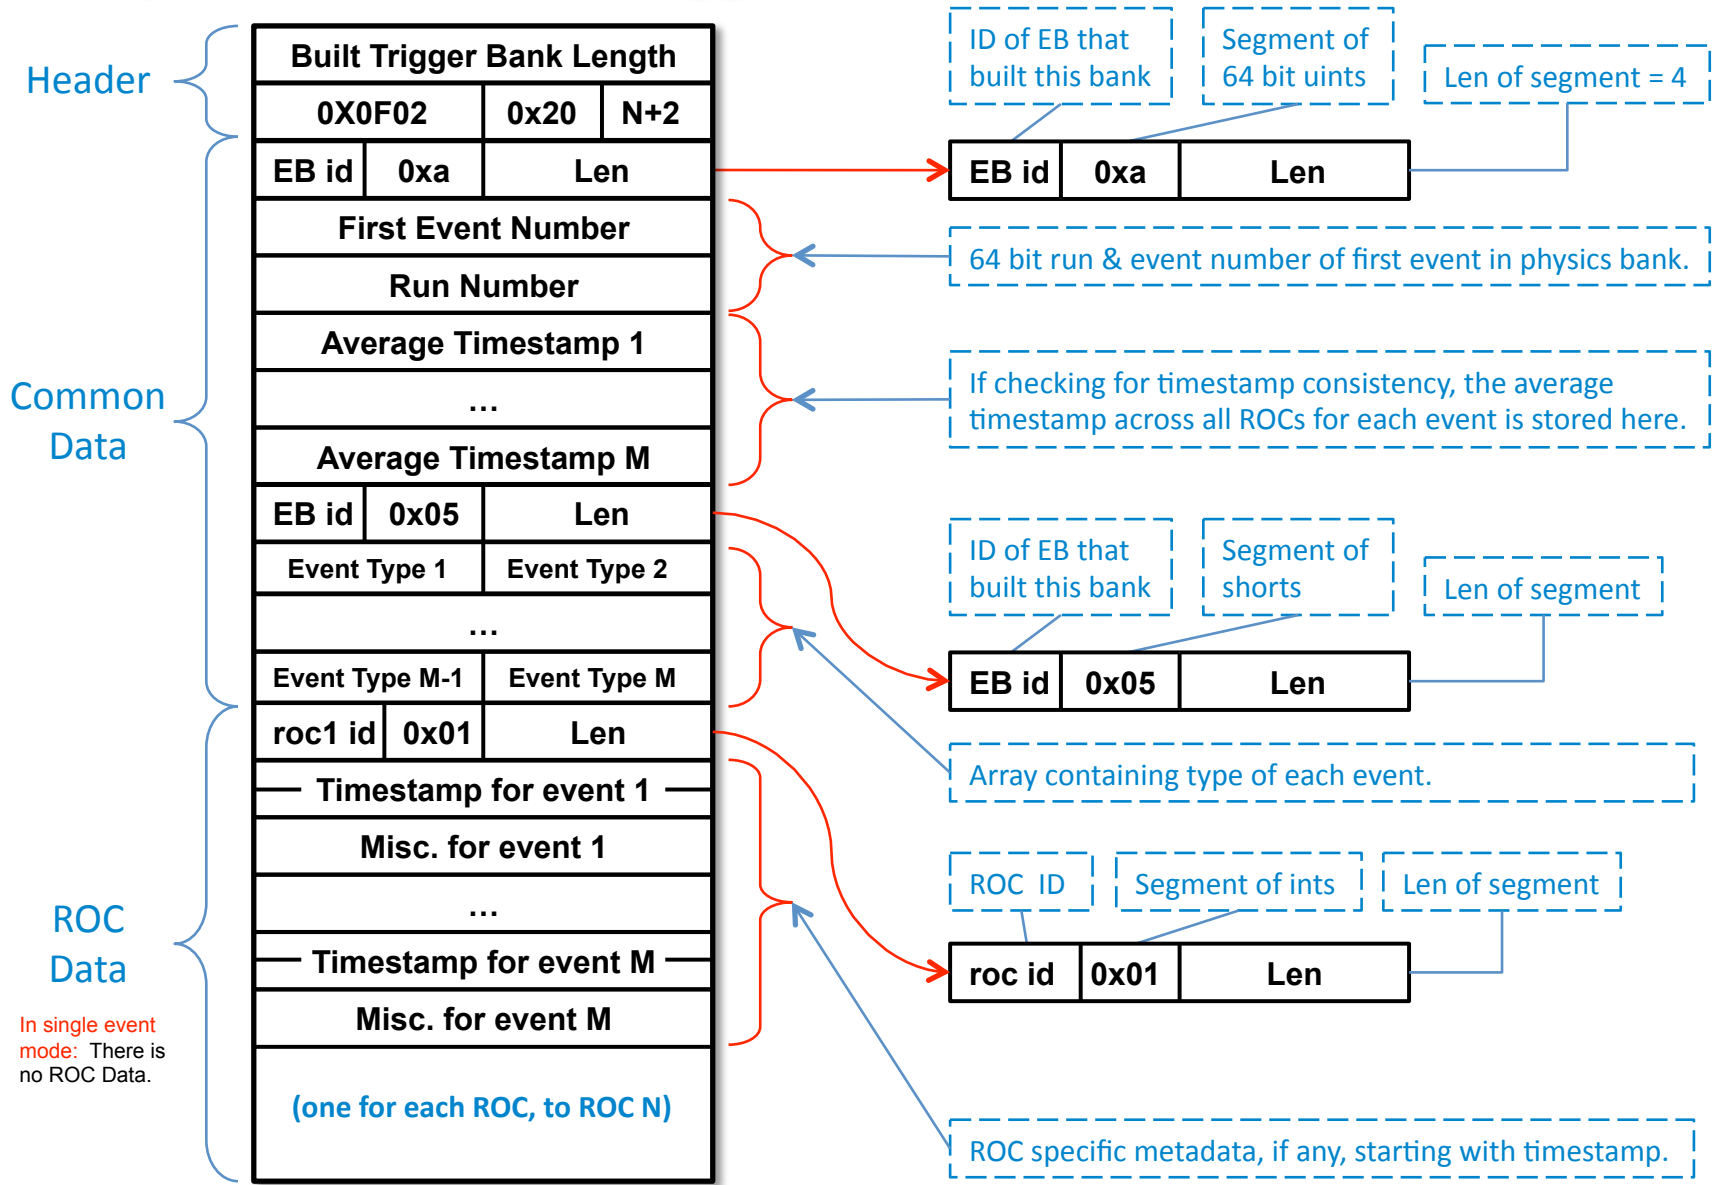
Header

Common Data

ROC Data

In single event mode: There is no ROC Data.

| Built Trigger Bank Length | | |
|---|---|---|
| 0X0F02 | 0x20 | N+2 |
| EB id | 0xa | Len |
| First Event Number | | |
| Run Number | | |
| Average Timestamp 1 | | |
| ... | | |
| Average Timestamp M | | |
| EB id | 0x05 | Len |
| Event Type 1 | Event Type 2 | |
| ... | | |
| Event Type M-1 | Event Type M | |
| roc1 id | 0x01 | Len |
| Timestamp for event 1 | | |
| Misc. for event 1 | | |
| ... | | |
| Timestamp for event M | | |
| Misc. for event M | | |
| (one for each ROC, to ROC N) | | |

ID of EB that built this bank

Segment of 64 bit uints

Len of segment = 4

| EB id | 0xa | Len |
|---|---|---|

64 bit run & event number of first event in physics bank.

If checking for timestamp consistency, the average timestamp across all ROCs for each event is stored here.

ID of EB that built this bank

Segment of shorts

Len of segment

| EB id | 0x05 | Len |
|---|---|---|

Array containing type of each event.

ROC ID

Segment of ints

Len of segment

| roc id | 0x01 | Len |
|---|---|---|

ROC specific metadata, if any, starting with timestamp.